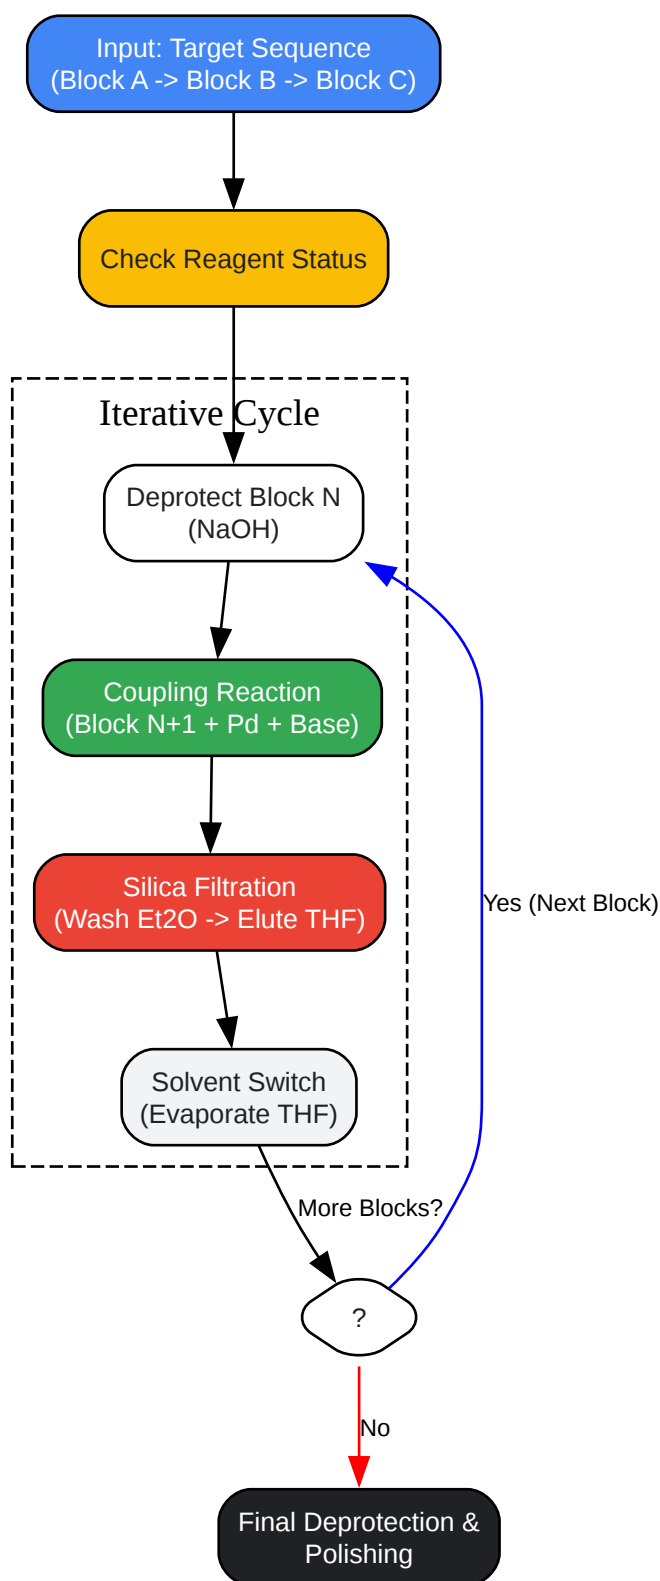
Input: Target Sequence
(Block A -> Block B -> Block C)

Check Reagent Status

Iterative Cycle

Deprotect Block N
(NaOH)

Coupling Reaction
(Block N+1 + Pd + Base)

Silica Filtration
(Wash Et2O -> Elute THF)

Solvent Switch
(Evaporate THF)

Yes (Next Block)

More Blocks?

?

No

Final Deprotection &
Polishing